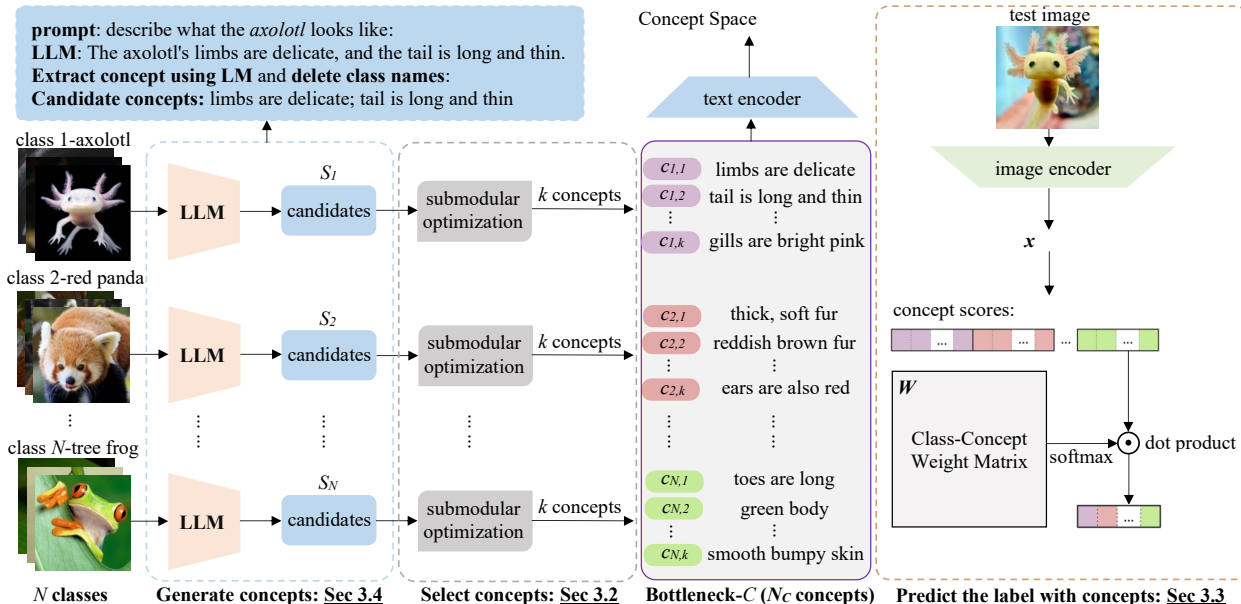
**prompt**: describe what the *axolotl* looks like:
**LLM**: The axolotl's limbs are delicate, and the tail is long and thin.
**Extract concept using LM** and **delete class names**:
**Candidate concepts:** limbs are delicate; tail is long and thin

Concept Space

text encoder

test image

image encoder

$x$

class 1-axolotl

LLM

$S_1$

candidates

submodular optimization

$k$ concepts

$c_{1,1}$ limbs are delicate
$c_{1,2}$ tail is long and thin
⋮ ⋮
$c_{1,k}$ gills are bright pink

class 2-red panda

LLM

$S_2$

candidates

submodular optimization

$k$ concepts

$c_{2,1}$ thick, soft fur
$c_{2,2}$ reddish brown fur
⋮ ⋮
$c_{2,k}$ ears are also red

⋮ ⋮ ⋮ ⋮ ⋮ ⋮

class $N$-tree frog

LLM

$S_N$

candidates

submodular optimization

$k$ concepts

$c_{N,1}$ toes are long
$c_{N,2}$ green body
⋮ ⋮
$c_{N,k}$ smooth bumpy skin

concept scores:

... ... ... ...

$W$

Class-Concept Weight Matrix

softmax

⊙ dot product

...

$N$ **classes** **Generate concepts: Sec 3.4** **Select concepts: Sec 3.2** **Bottleneck-$C$ ($N_C$ concepts)** **Predict the label with concepts: Sec 3.3**